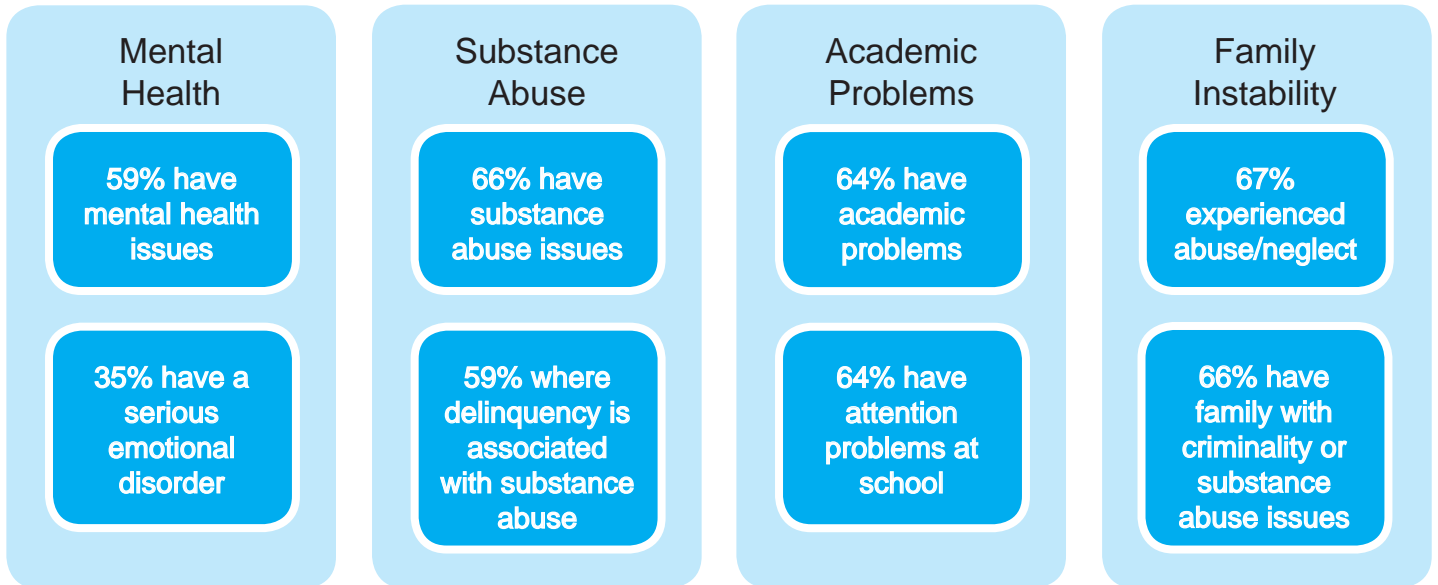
Mental Health

59% have mental health issues

35% have a serious emotional disorder

Substance Abuse

66% have substance abuse issues

59% where delinquency is associated with substance abuse

Academic Problems

64% have academic problems

64% have attention problems at school

Family Instability

67% experienced abuse/neglect

66% have family with criminality or substance abuse issues